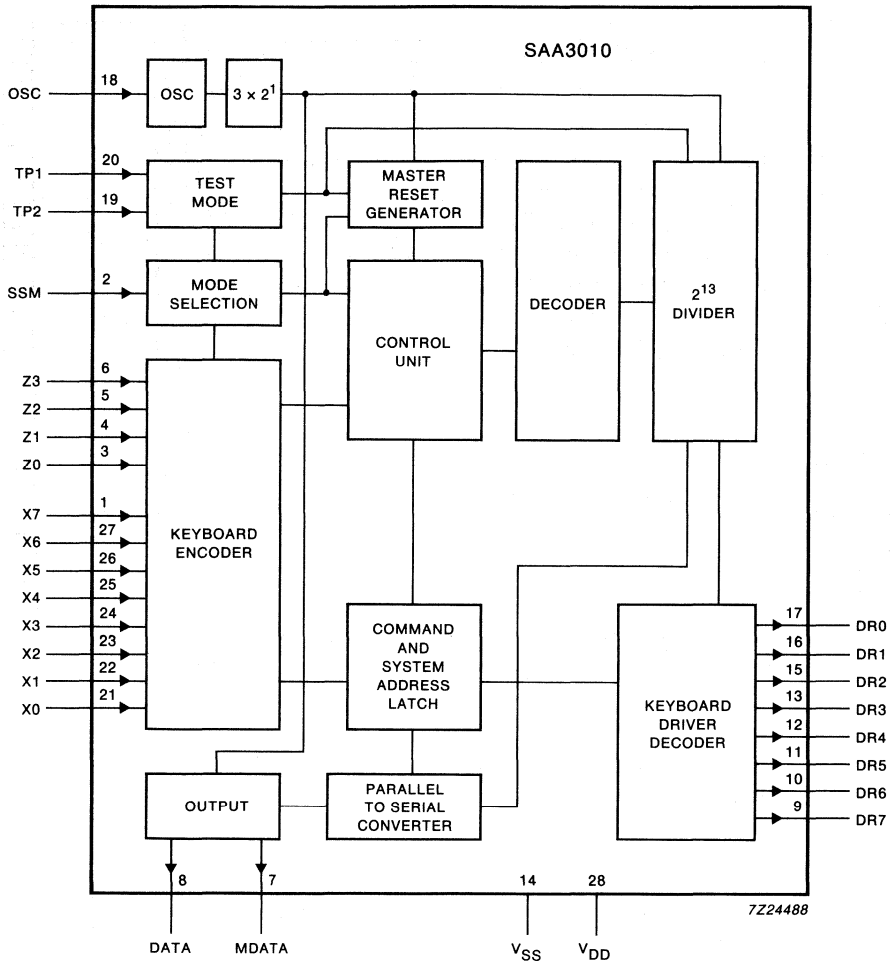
SAA3010

OSC 18 OSC $3 \times 2^1$

TP1 20
TP2 19
TEST MODE

MASTER RESET GENERATOR

DECODER

$2^{13}$ DIVIDER

SSM 2
MODE SELECTION

CONTROL UNIT

Z3 6
Z2 5
Z1 4
Z0 3

X7 1
X6 27
X5 26
X4 25
X3 24
X2 23
X1 22
X0 21

KEYBOARD ENCODER

COMMAND AND SYSTEM ADDRESS LATCH

KEYBOARD DRIVER DECODER

17 DR0
16 DR1
15 DR2
13 DR3
12 DR4
11 DR5
10 DR6
9 DR7

OUTPUT

PARALLEL TO SERIAL CONVERTER

8 DATA
7 MDATA
14 $V_{SS}$
28 $V_{DD}$

7Z24488